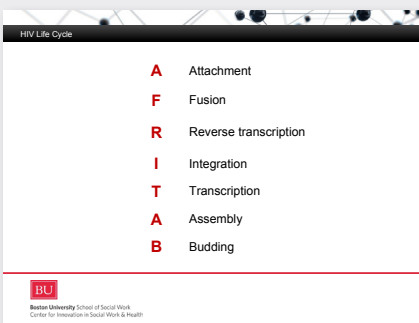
HIV Life Cycle

A Attachment

F Fusion

R Reverse transcription

I Integration

T Transcription

A Assembly

B Budding

BU

Boston University School of Social Work
Center for Innovation in Social Work & Health